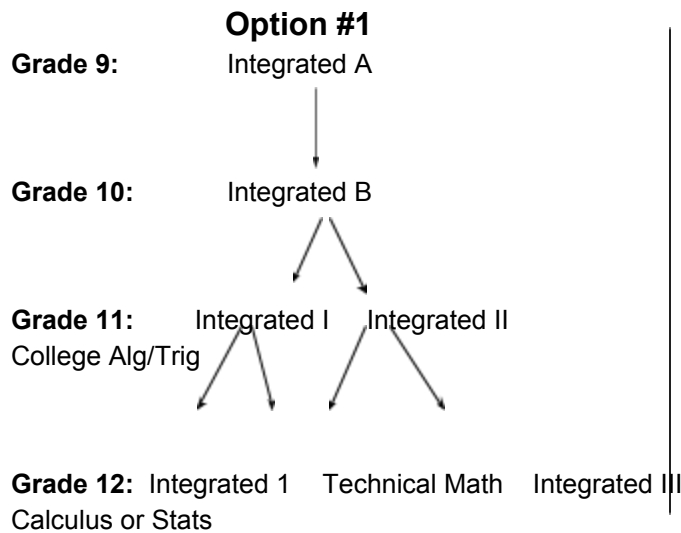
**Option #1**

**Grade 9:** Integrated A

**Grade 10:** Integrated B

**Grade 11:** Integrated I Integrated II College Alg/Trig

**Grade 12:** Integrated 1 Technical Math Integrated III Calculus or Stats